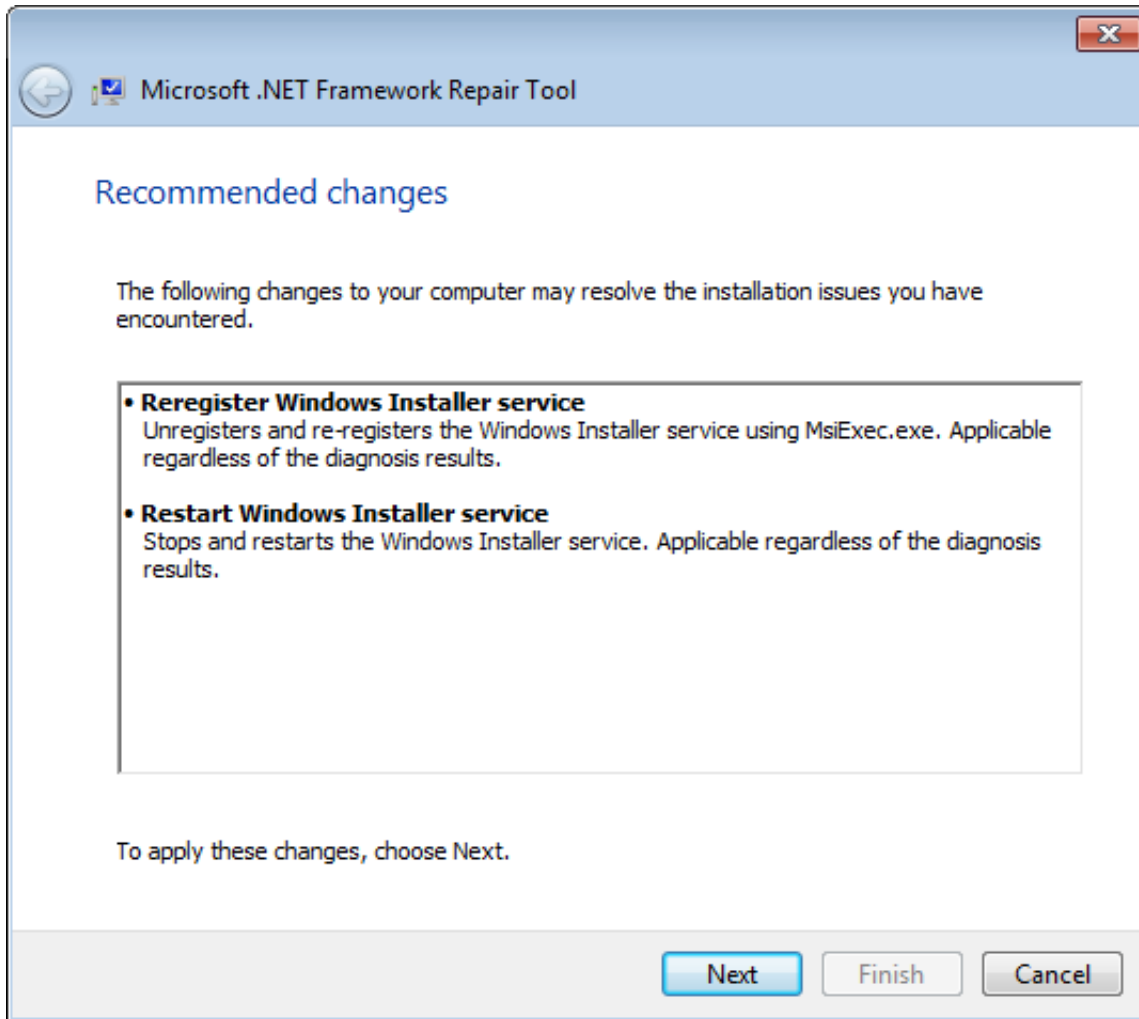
Microsoft .NET Framework Repair Tool

Recommended changes

The following changes to your computer may resolve the installation issues you have encountered.

• **Reregister Windows Installer service**
Unregisters and re-registers the Windows Installer service using MsiExec.exe. Applicable regardless of the diagnosis results.

• **Restart Windows Installer service**
Stops and restarts the Windows Installer service. Applicable regardless of the diagnosis results.

To apply these changes, choose Next.

Next | Finish | Cancel